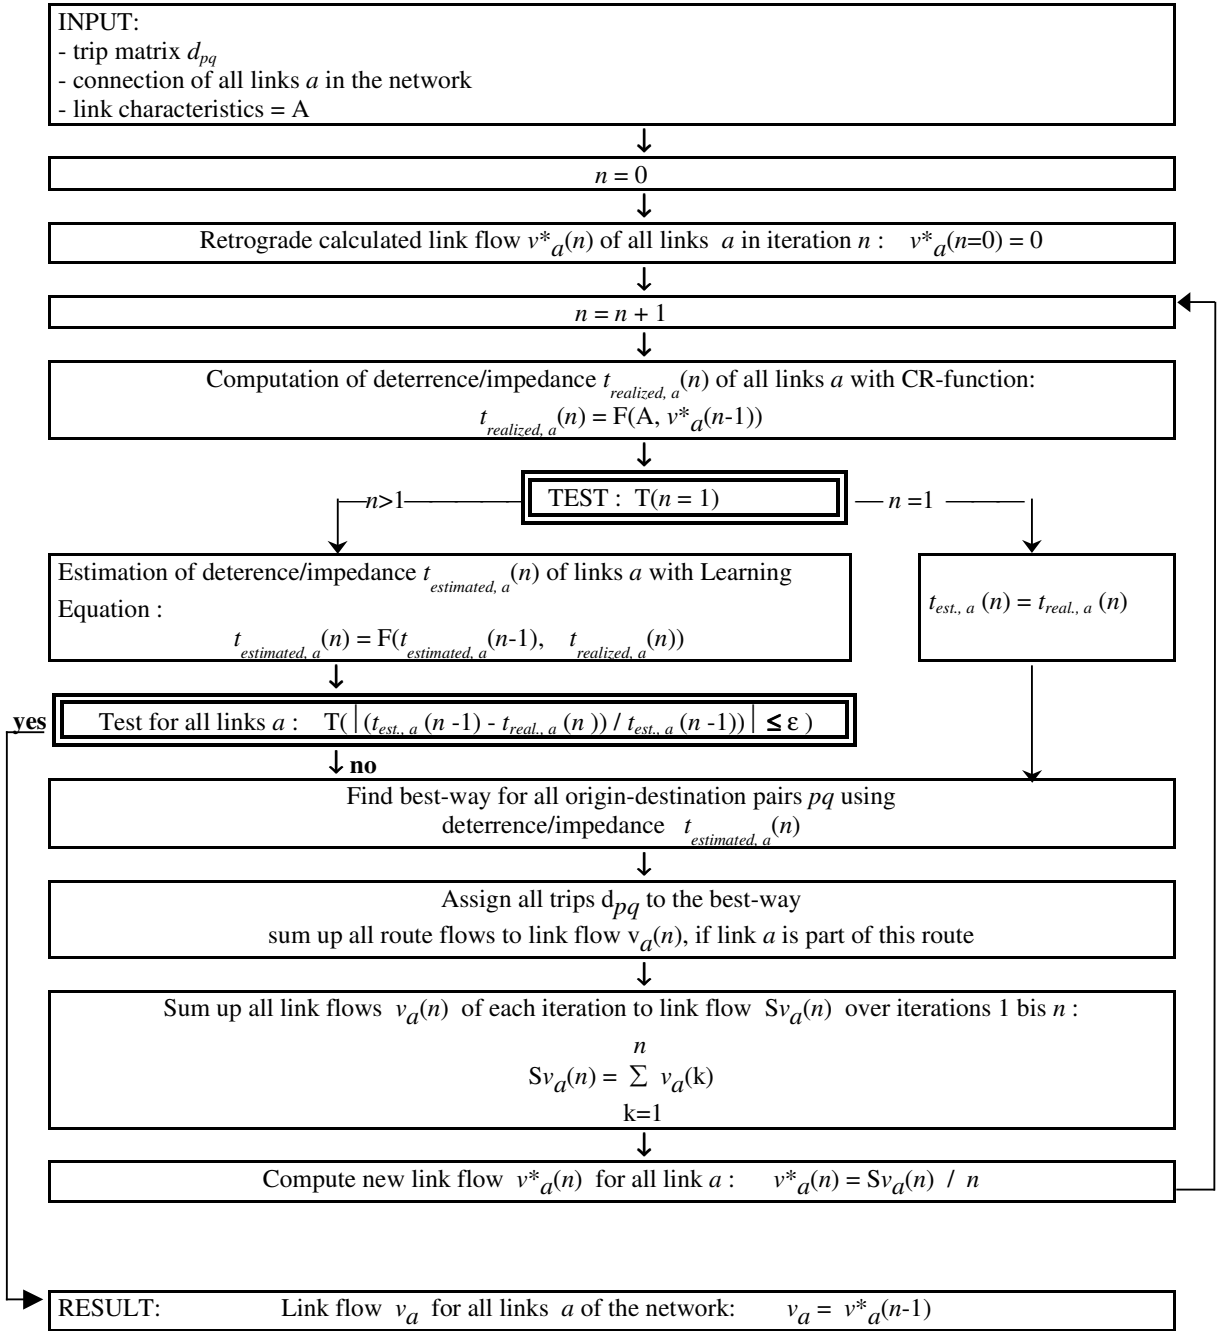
INPUT:
- trip matrix $d_{pq}$
- connection of all links $a$ in the network
- link characteristics = A

$n = 0$

Retrograde calculated link flow $v^*_a(n)$ of all links $a$ in iteration $n$ : $v^*_a(n=0) = 0$

$n = n + 1$

Computation of deterrence/impedance $t_{realized,\,a}(n)$ of all links $a$ with CR-function:
$t_{realized,\,a}(n) = F(A, v^*_a(n\text{-}1))$

$n>1$

TEST : $T(n = 1)$

$n = 1$

Estimation of deterence/impedance $t_{estimated,\,a}(n)$ of links $a$ with Learning Equation :
$t_{estimated,\,a}(n) = F(t_{estimated,\,a}(n\text{-}1), \quad t_{realized,\,a}(n))$

$t_{est.,\,a}(n) = t_{real.,\,a}(n)$

yes

Test for all links $a$ : $T(\left|(t_{est.,\,a}(n\text{-}1) - t_{real.,\,a}(n)) / t_{est.,\,a}(n\text{-}1)\right| \leq \varepsilon)$

no

Find best-way for all origin-destination pairs $pq$ using deterrence/impedance $t_{estimated,\,a}(n)$

Assign all trips $d_{pq}$ to the best-way
sum up all route flows to link flow $v_a(n)$, if link $a$ is part of this route

Sum up all link flows $v_a(n)$ of each iteration to link flow $Sv_a(n)$ over iterations 1 bis $n$ :
$Sv_a(n) = \sum_{k=1}^{n} v_a(k)$

Compute new link flow $v^*_a(n)$ for all link $a$ : $v^*_a(n) = Sv_a(n) / n$

RESULT: Link flow $v_a$ for all links $a$ of the network: $v_a = v^*_a(n\text{-}1)$